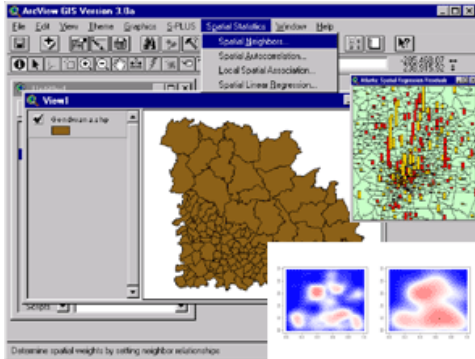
ArcView GIS Version 3.0a

File Edit View Theme Graphics S-PLUS Spatial Statistics Window Help

Spatial Neighbors...
Spatial Autocorrelation...
Local Spatial Association...
Spatial Linear Regression...

View1

Gendmuna.shp

Atlanta Spatial Regression Residuals

Script

Determine spatial weights by setting neighbor relationships